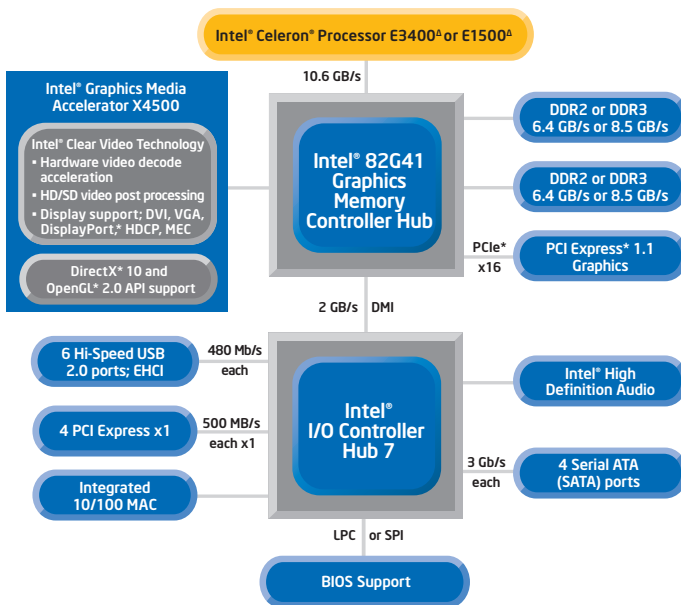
Intel® Celeron® Processor E3400$^{\Delta}$ or E1500$^{\Delta}$

10.6 GB/s

Intel® Graphics Media Accelerator X4500

Intel® Clear Video Technology
• Hardware video decode acceleration
• HD/SD video post processing
• Display support; DVI, VGA, DisplayPort,* HDCP, MEC

DirectX* 10 and OpenGL* 2.0 API support

Intel® 82G41 Graphics Memory Controller Hub

DDR2 or DDR3 6.4 GB/s or 8.5 GB/s

DDR2 or DDR3 6.4 GB/s or 8.5 GB/s

PCIe* x16

PCI Express* 1.1 Graphics

2 GB/s DMI

6 Hi-Speed USB 2.0 ports; EHCI

480 Mb/s each

Intel® I/O Controller Hub 7

Intel® High Definition Audio

4 PCI Express x1

500 MB/s each x1

3 Gb/s each

4 Serial ATA (SATA) ports

Integrated 10/100 MAC

LPC or SPI

BIOS Support